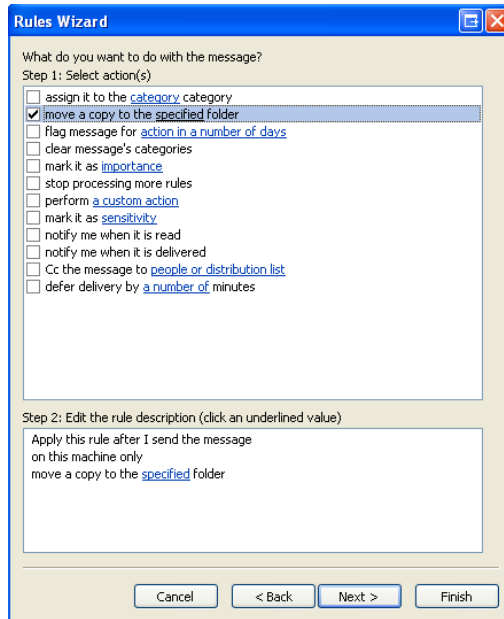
Rules Wizard

What do you want to do with the message?
Step 1: Select action(s)

assign it to the category category
move a copy to the specified folder
flag message for action in a number of days
clear message's categories
mark it as importance
stop processing more rules
perform a custom action
mark it as sensitivity
notify me when it is read
notify me when it is delivered
Cc the message to people or distribution list
defer delivery by a number of minutes

Step 2: Edit the rule description (click an underlined value)

Apply this rule after I send the message
on this machine only
move a copy to the specified folder

Cancel
< Back
Next >
Finish